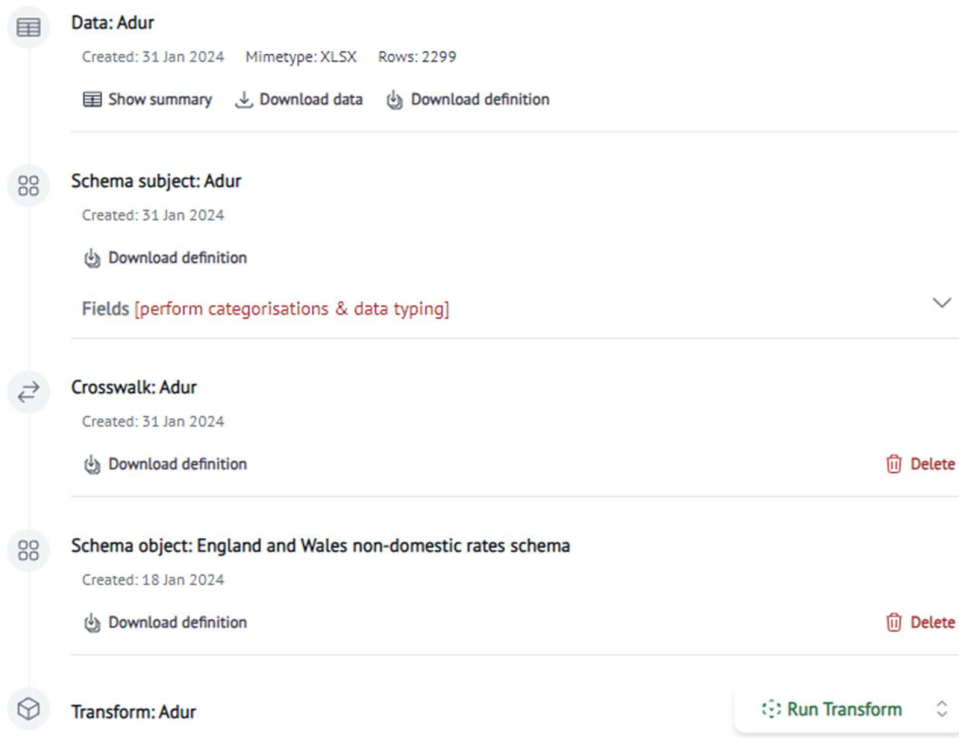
Data: Adur

Created: 31 Jan 2024 Mimetype: XLSX Rows: 2299

Show summary Download data Download definition

Schema subject: Adur

Created: 31 Jan 2024

Download definition

Fields [perform categorisations & data typing]

Crosswalk: Adur

Created: 31 Jan 2024

Download definition Delete

Schema object: England and Wales non-domestic rates schema

Created: 18 Jan 2024

Download definition Delete

Transform: Adur

Run Transform